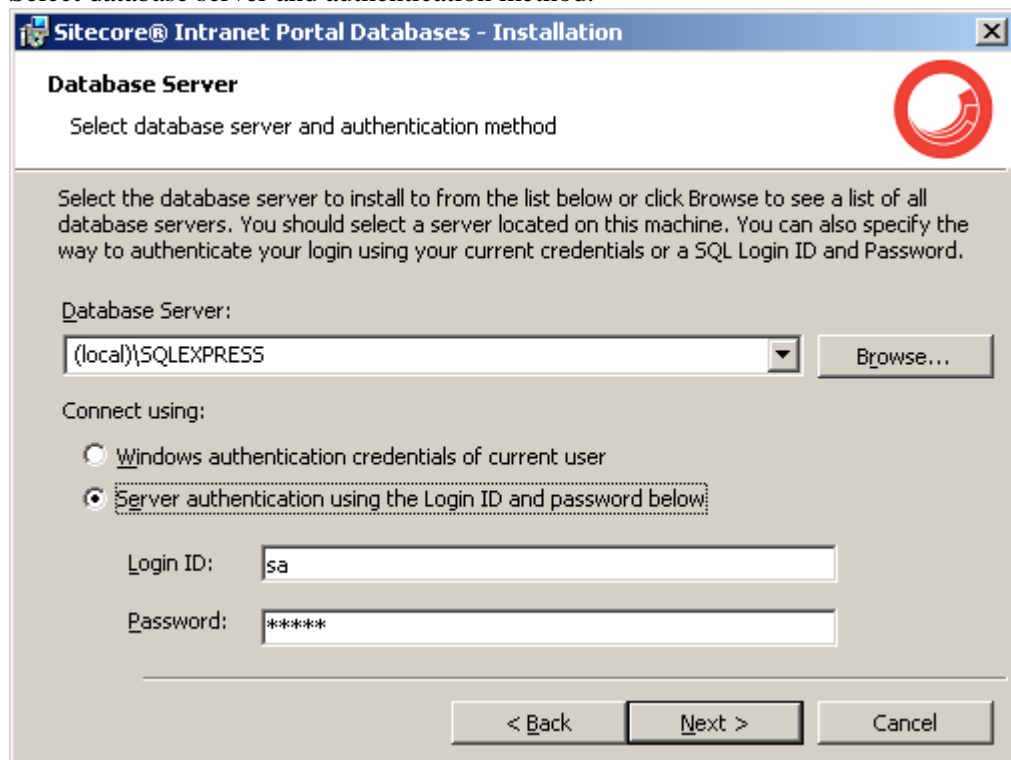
Select database server and authentication method.

Sitecore® Intranet Portal Databases - Installation

Database Server

Select database server and authentication method

Select the database server to install to from the list below or click Browse to see a list of all database servers. You should select a server located on this machine. You can also specify the way to authenticate your login using your current credentials or a SQL Login ID and Password.

Database Server:

(local)\SQLEXPRESS

Browse...

Connect using:

Windows authentication credentials of current user

Server authentication using the Login ID and password below

Login ID: sa

Password: *****

< Back

Next >

Cancel